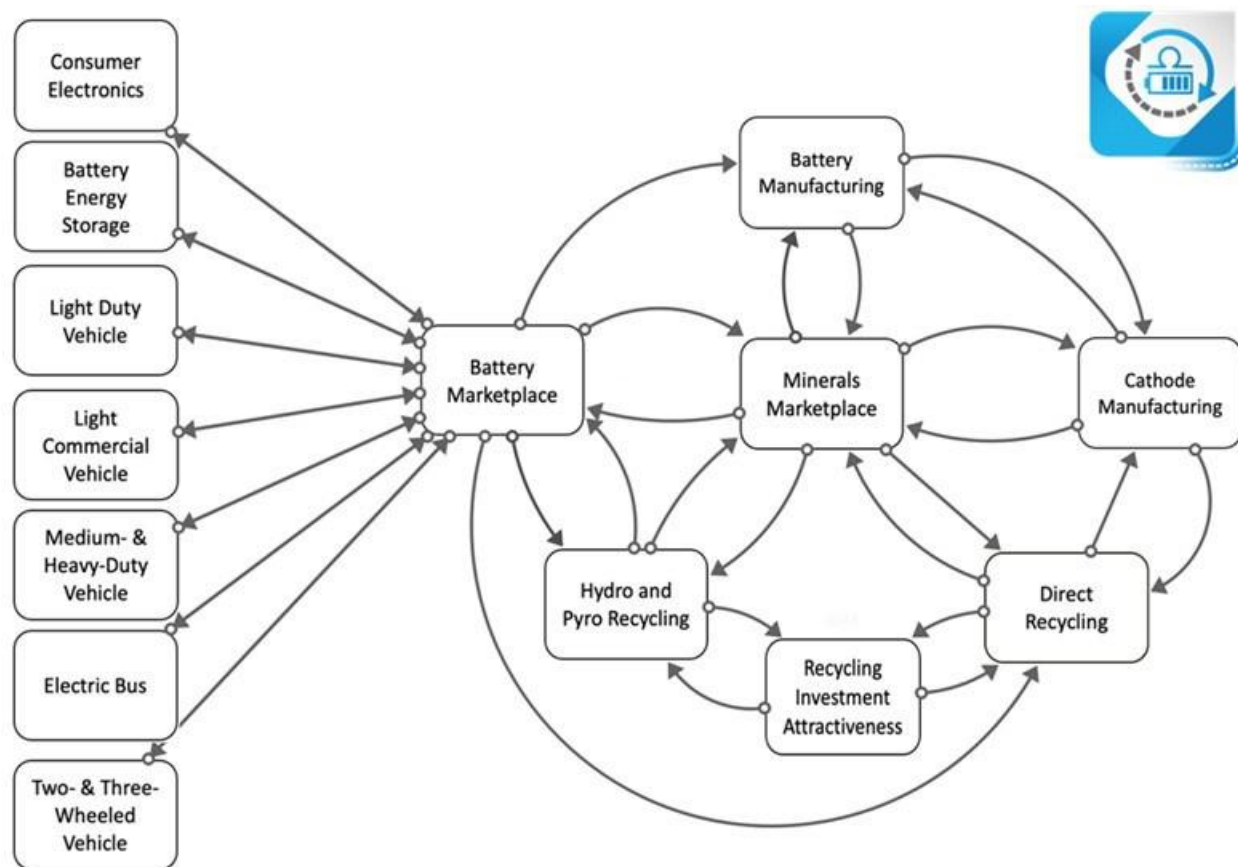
Consumer Electronics

Battery Energy Storage

Light Duty Vehicle

Light Commercial Vehicle

Medium- & Heavy-Duty Vehicle

Electric Bus

Two- & Three-Wheeled Vehicle

Battery Marketplace

Battery Manufacturing

Minerals Marketplace

Cathode Manufacturing

Hydro and Pyro Recycling

Direct Recycling

Recycling Investment Attractiveness